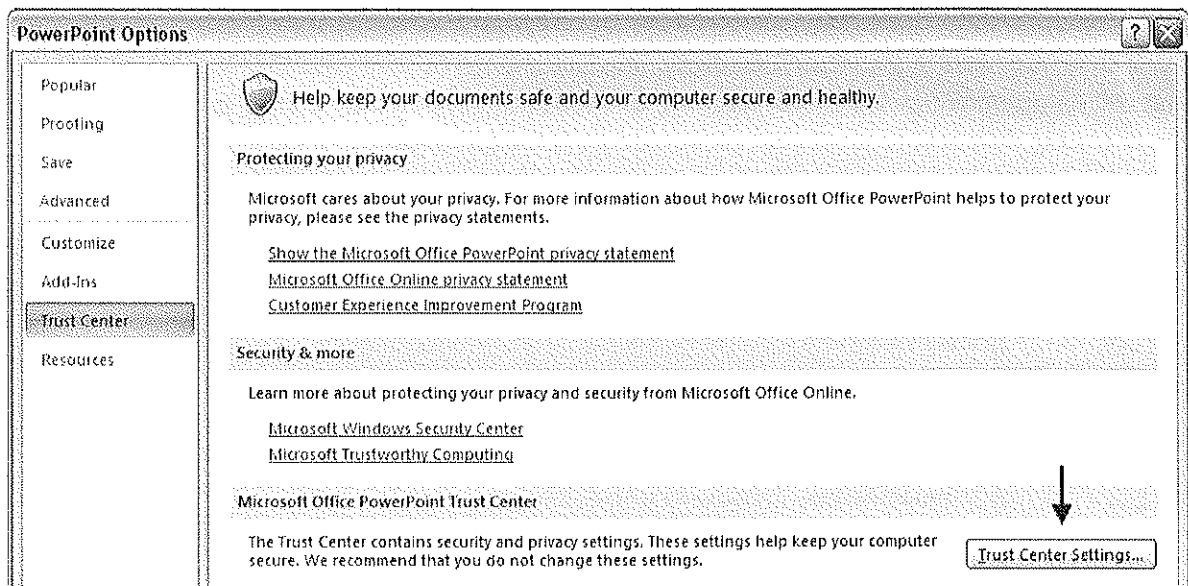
PowerPoint Options

?

Popular
Proofing
Save
Advanced
Customize
Add-Ins
Trust Center
Resources

Help keep your documents safe and your computer secure and healthy.

Protecting your privacy

Microsoft cares about your privacy. For more information about how Microsoft Office PowerPoint helps to protect your privacy, please see the privacy statements.

Show the Microsoft Office PowerPoint privacy statement
Microsoft Office Online privacy statement
Customer Experience Improvement Program

Security & more

Learn more about protecting your privacy and security from Microsoft Office Online.

Microsoft Windows Security Center
Microsoft Trustworthy Computing

Microsoft Office PowerPoint Trust Center

The Trust Center contains security and privacy settings. These settings help keep your computer secure. We recommend that you do not change these settings.

Trust Center Settings...